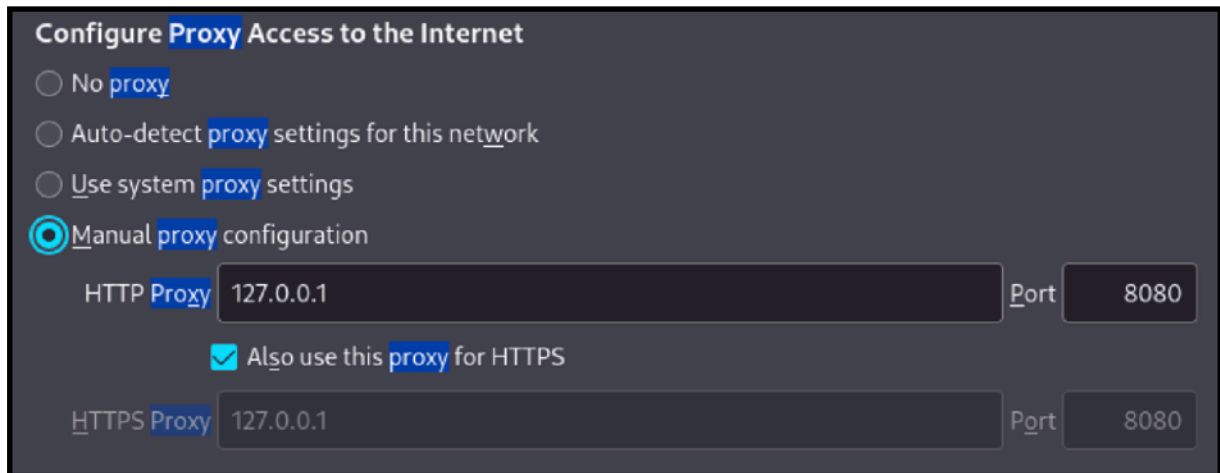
Configure Proxy Access to the Internet

No proxy

Auto-detect proxy settings for this network

Use system proxy settings

Manual proxy configuration

HTTP Proxy 127.0.0.1 Port 8080

Also use this proxy for HTTPS

HTTPS Proxy 127.0.0.1 Port 8080